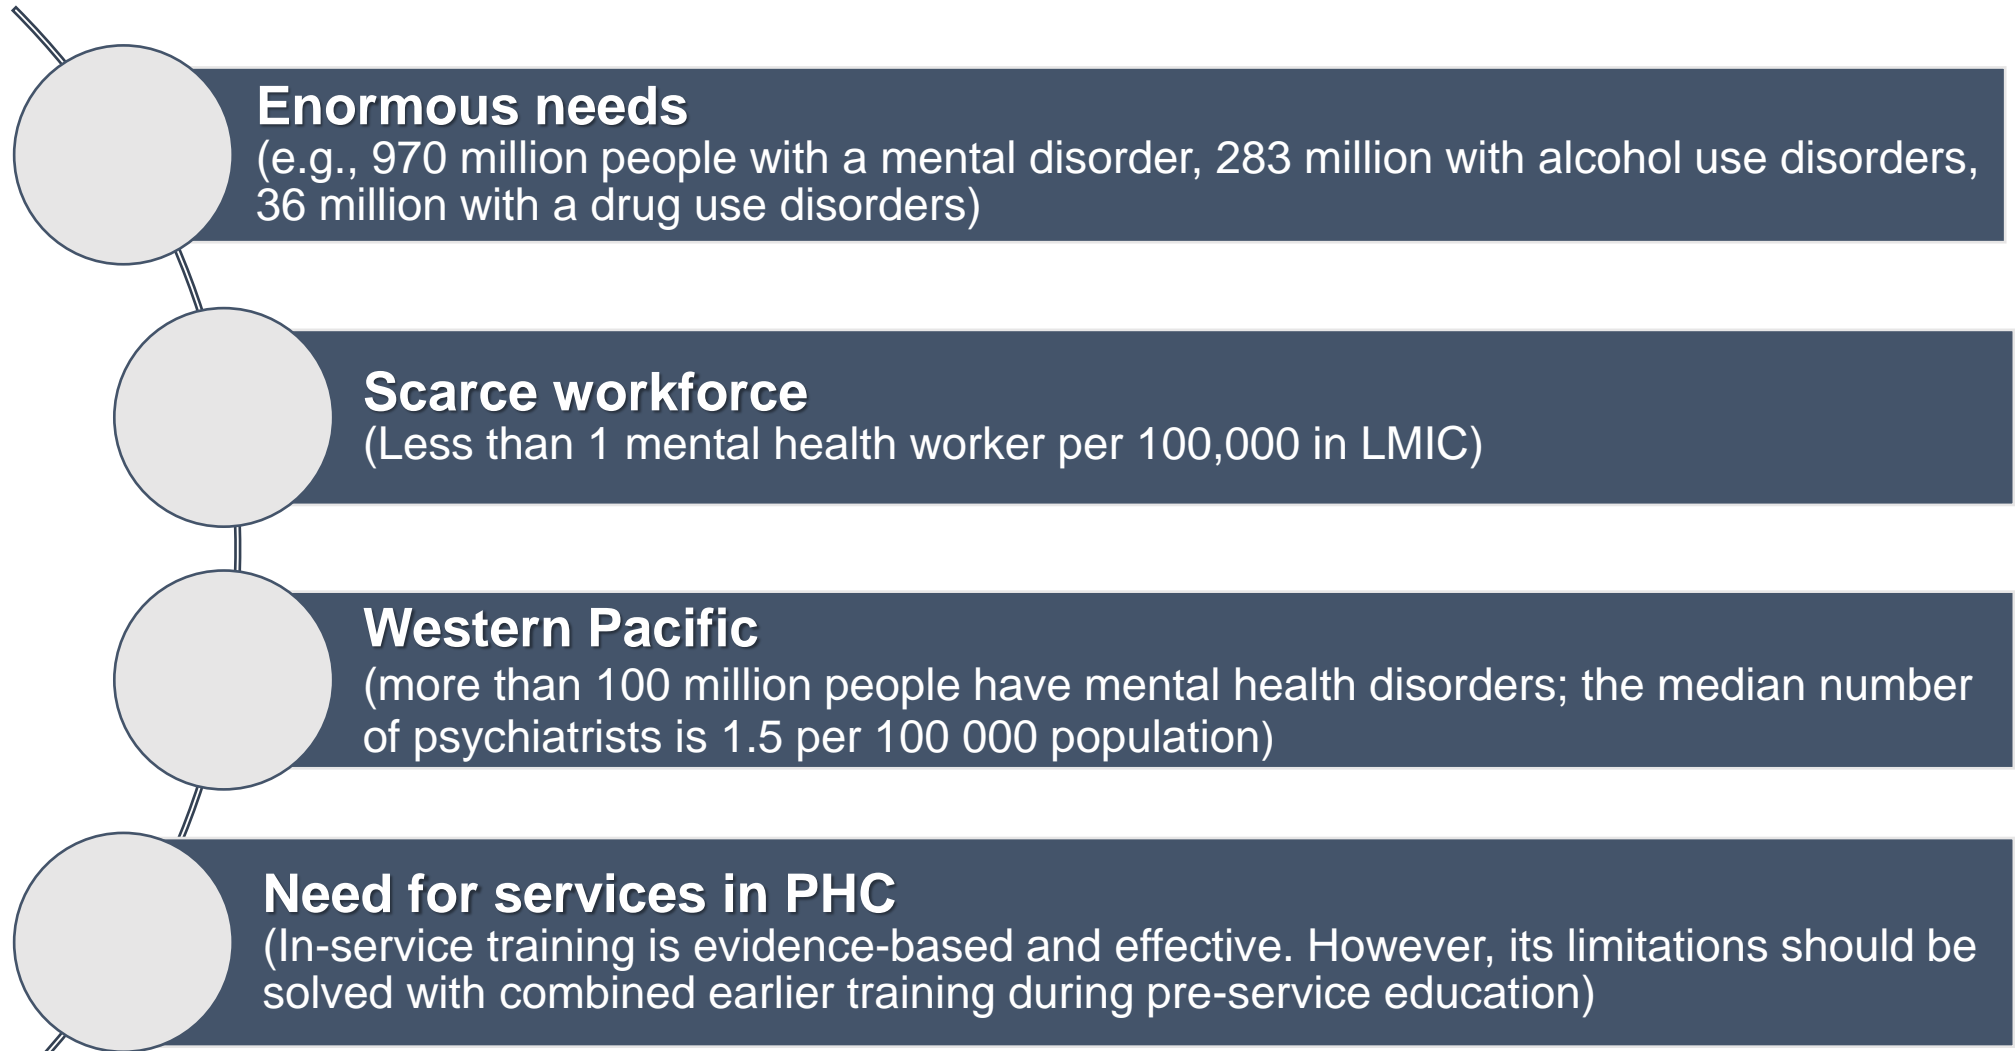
Enormous needs
(e.g., 970 million people with a mental disorder, 283 million with alcohol use disorders, 36 million with a drug use disorders)

Scarce workforce
(Less than 1 mental health worker per 100,000 in LMIC)

Western Pacific
(more than 100 million people have mental health disorders; the median number of psychiatrists is 1.5 per 100 000 population)

Need for services in PHC
(In-service training is evidence-based and effective. However, its limitations should be solved with combined earlier training during pre-service education)